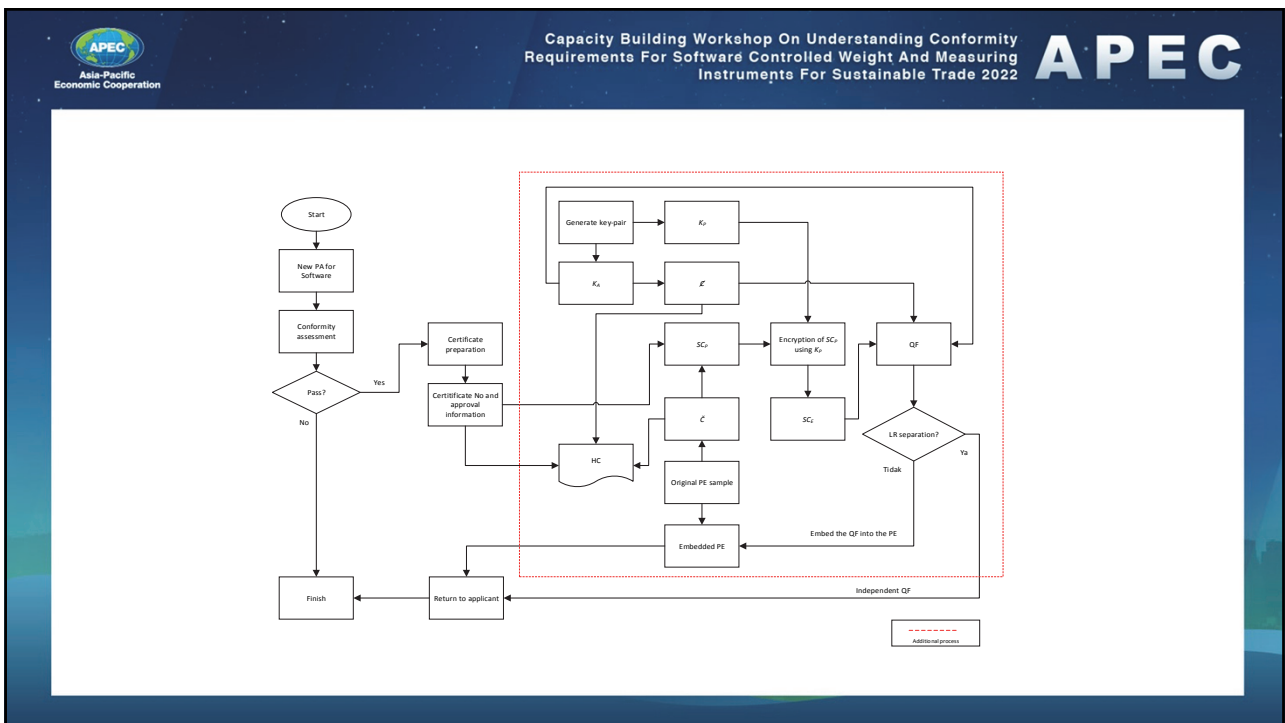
APEC
Asia-Pacific Economic Cooperation

Capacity Building Workshop On Understanding Conformity Requirements For Software Controlled Weight And Measuring Instruments For Sustainable Trade 2022

APEC

Start

New PA for Software

Conformity assessment

Pass?

Yes

No

Certificate preparation

Certitificate No and approval information

Generate key-pair

$K_P$

$K_A$

$\not{Z}$

$SC_P$

Encryption of $SC_P$ using $K_P$

QF

$SC_E$

$\check{C}$

HC

Original PE sample

LR separation?

Tidak

Ya

Embed the QF into the PE

Embedded PE

Finish

Return to applicant

Independent QF

Additional process